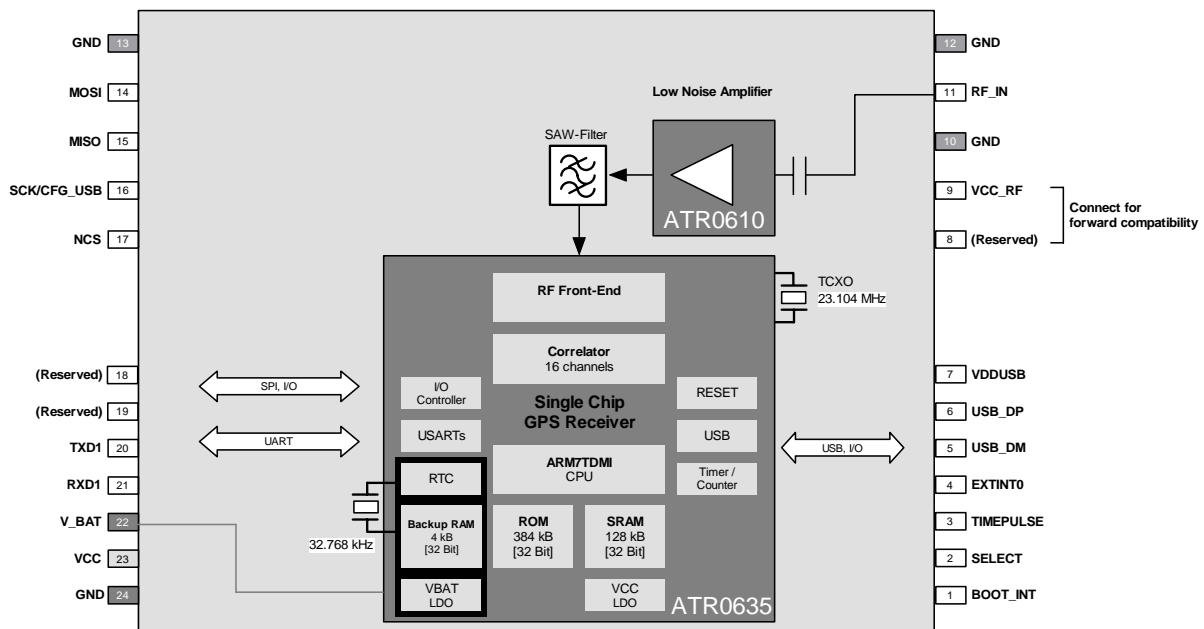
GND 13
MOSI 14
MISO 15
SCK/CFG_USB 16
NCS 17
(Reserved) 18
(Reserved) 19
TXD1 20
RXD1 21
V_BAT 22
VCC 23
GND 24

Low Noise Amplifier
SAW-Filter
ATR0610

12 GND
11 RF_IN
10 GND
9 VCC_RF
8 (Reserved)

Connect for forward compatibility

TCXO 23.104 MHz

RF Front-End
Correlator 16 channels
I/O Controller
Single Chip GPS Receiver
RESET
USARTs
USB
ARM7TDMI CPU
Timer / Counter
RTC
Backup RAM 4 kB [32 Bit]
ROM 384 kB [32 Bit]
SRAM 128 kB [32 Bit]
VBAT LDO
VCC LDO
ATR0635

SPI, I/O
UART
USB, I/O
32.768 kHz

7 VDDUSB
6 USB_DP
5 USB_DM
4 EXTINT0
3 TIMEPULSE
2 SELECT
1 BOOT_INT